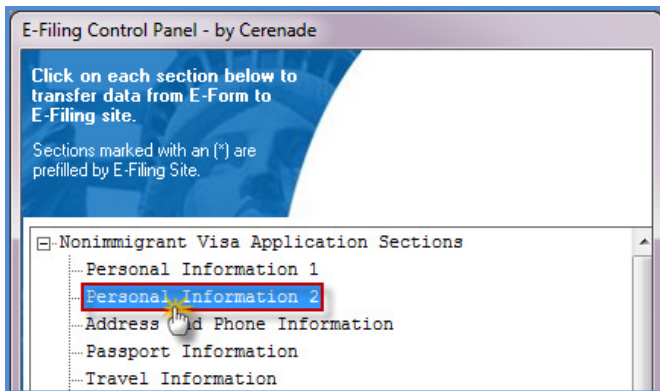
E-Filing Control Panel - by Cerenade

Click on each section below to transfer data from E-Form to E-Filing site.

Sections marked with an (*) are prefilled by E-Filing Site.

Nonimmigrant Visa Application Sections
Personal Information 1
Personal Information 2
Address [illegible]d Phone Information
Passport Information
Travel Information